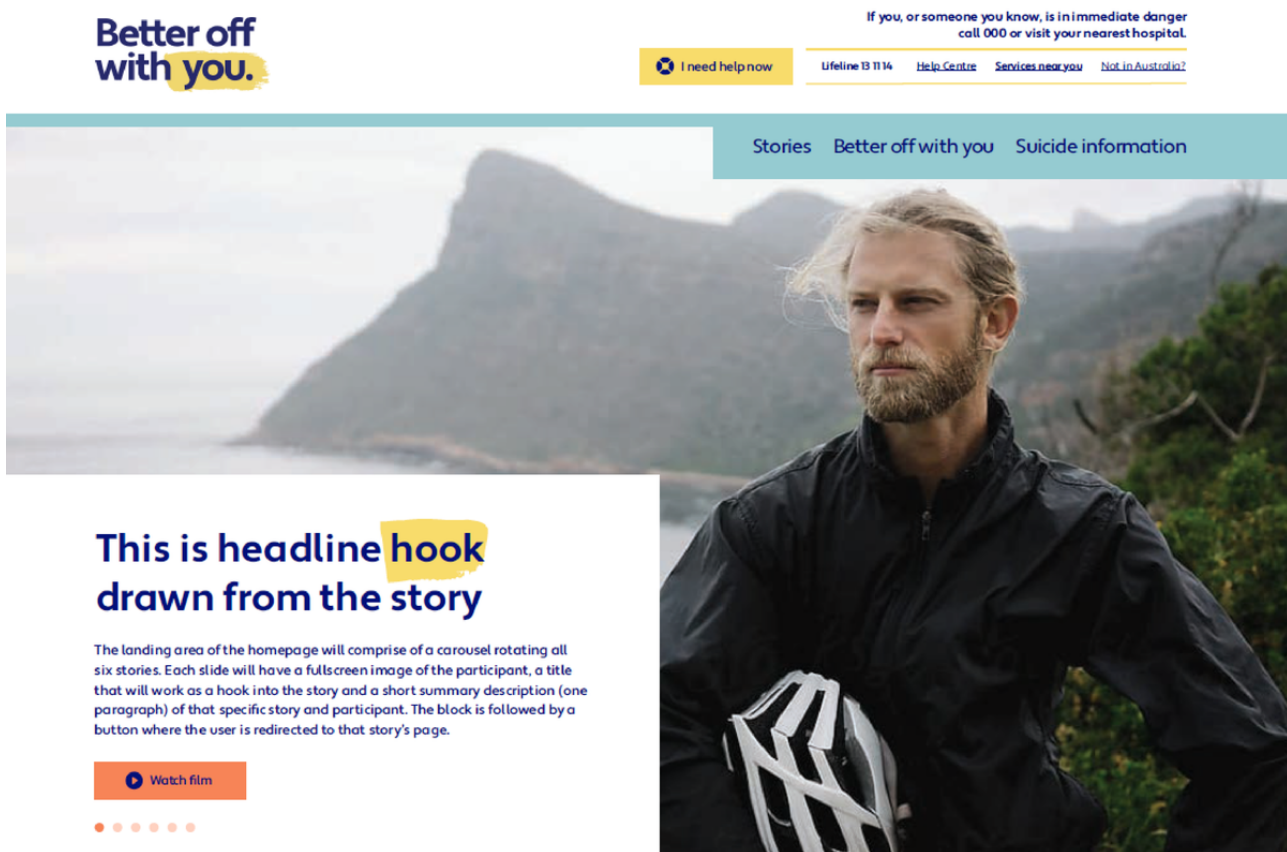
Better off with you.

If you, or someone you know, is in immediate danger call 000 or visit your nearest hospital.

I need help now

Lifeline 13 11 14 Help Centre Services near you Not in Australia?

Stories Better off with you Suicide information

This is headline hook drawn from the story

The landing area of the homepage will comprise of a carousel rotating all six stories. Each slide will have a fullscreen image of the participant, a title that will work as a hook into the story and a short summary description (one paragraph) of that specific story and participant. The block is followed by a button where the user is redirected to that story's page.

Watch film